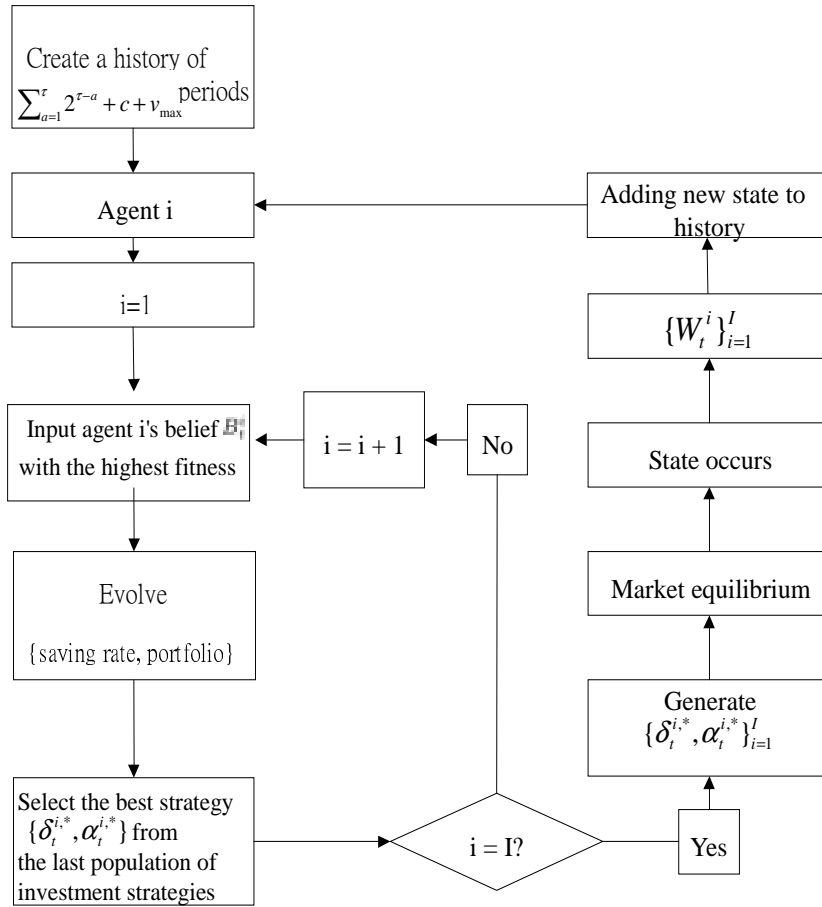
Create a history of $\sum_{a=1}^{\tau} 2^{\tau-a} + c + v_{\max}$ periods

Agent i

i=1

Input agent i's belief $B_t^i$ with the highest fitness

Evolve

{saving rate, portfolio}

Select the best strategy $\{\delta_t^{i,*}, \alpha_t^{i,*}\}$ from the last population of investment strategies

i = i + 1

No

i = I?

Yes

Generate $\{\delta_t^{i,*}, \alpha_t^{i,*}\}_{i=1}^{I}$

Market equilibrium

State occurs

$\{W_t^i\}_{i=1}^{I}$

Adding new state to history